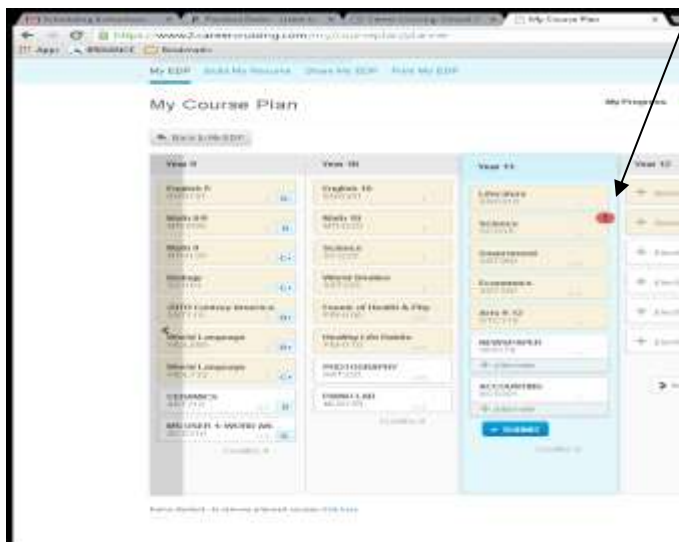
https://www.careercruising.com/my/courseplanner

My EDP   Build My Resume   Share My EDP   Print My EDP

My Course Plan

My Progress

Back to My EDP

Year 9

English 9

Math 8/9

Math 9

Biology

20TH Century America

World Language

World Language

CERAMICS

MS USER 1: WORD AN

Year 10

English 10

Math 10

Science

World Studies

Power of Health & Fitness

Healthy Life Habits

PHOTOGRAPHY

FRESH LAB

Year 11

Literature

Science

Government

Economics

Arts 11-12

NEWSPAPER

ACCOUNTING

SUBMIT

Year 12

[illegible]